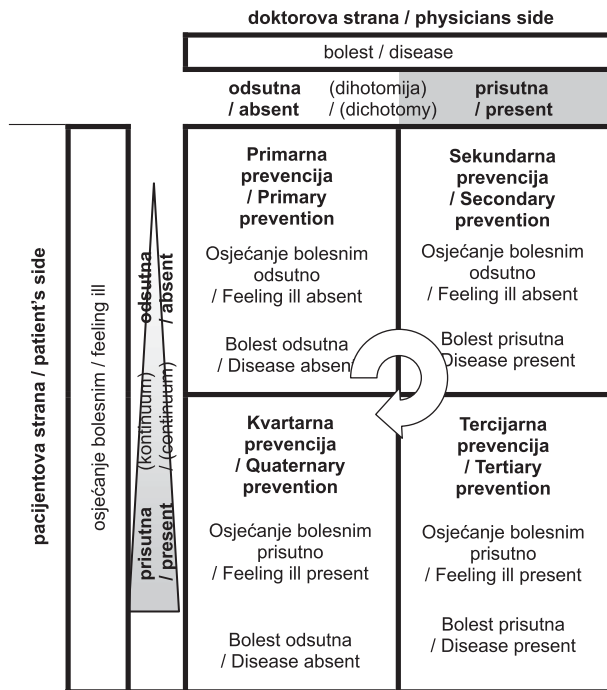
doktorova strana / physicians side

bolest / disease

odsutna / absent

(dihotomija) / (dichotomy)

prisutna / present

pacijentova strana / patient's side

osjećanje bolesnim / feeling ill

odsutna / absent

(kontinuum) / (continuum)

prisutna / present

Primarna prevencija / Primary prevention

Osjećanje bolesnim odsutno / Feeling ill absent

Bolest odsutna / Disease absent

Sekundarna prevencija / Secondary prevention

Osjećanje bolesnim odsutno / Feeling ill absent

Bolest prisutna / Disease present

Kvartarna prevencija / Quaternary prevention

Osjećanje bolesnim prisutno / Feeling ill present

Bolest odsutna / Disease absent

Tercijarna prevencija / Tertiary prevention

Osjećanje bolesnim prisutno / Feeling ill present

Bolest prisutna / Disease present